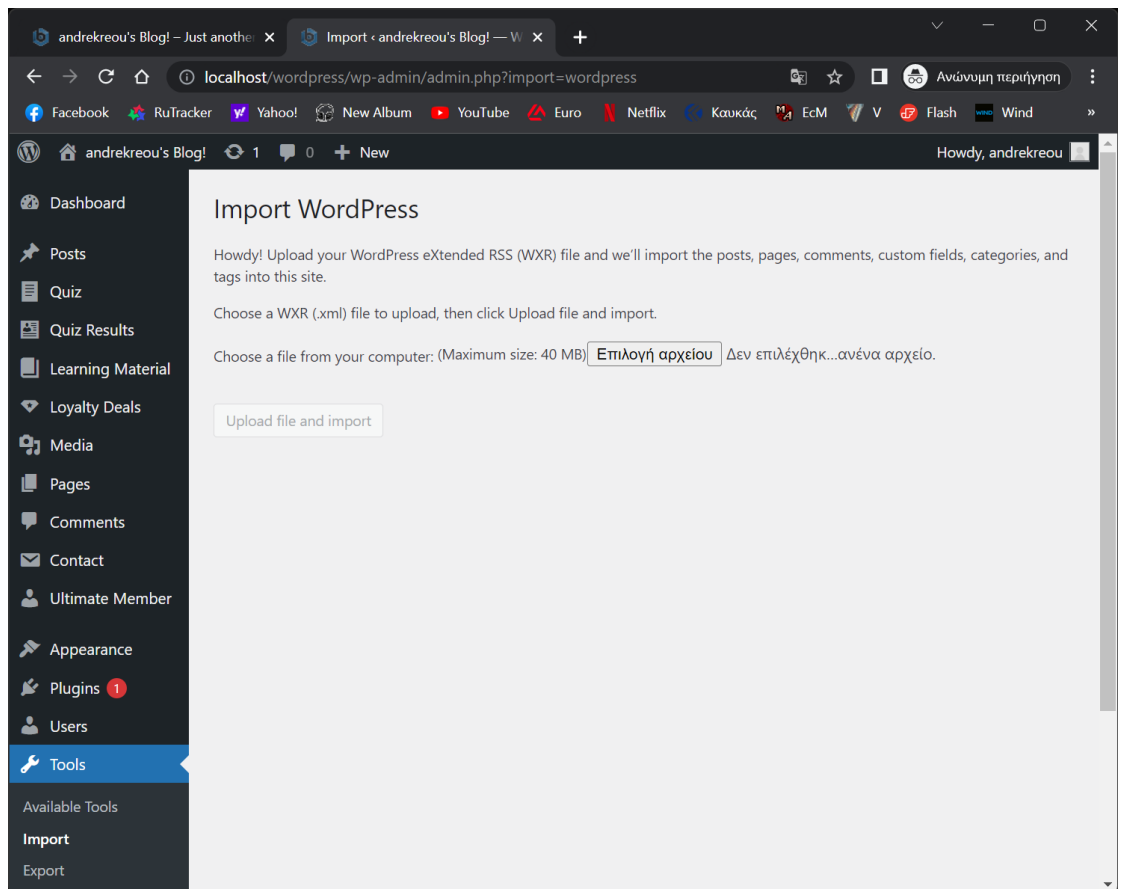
andrekreou's Blog! – Just anothe
Import ‹ andrekreou's Blog! — W
localhost/wordpress/wp-admin/admin.php?import=wordpress
Ανώνυμη περιήγηση
Facebook RuTracker Yahoo! New Album YouTube Euro Netflix Καυκάς EcM V Flash Wind
andrekreou's Blog! 1 0 New
Howdy, andrekreou

Dashboard
Posts
Quiz
Quiz Results
Learning Material
Loyalty Deals
Media
Pages
Comments
Contact
Ultimate Member
Appearance
Plugins 1
Users
Tools
Available Tools
Import
Export

Import WordPress

Howdy! Upload your WordPress eXtended RSS (WXR) file and we'll import the posts, pages, comments, custom fields, categories, and tags into this site.

Choose a WXR (.xml) file to upload, then click Upload file and import.

Choose a file from your computer: (Maximum size: 40 MB) Επιλογή αρχείου Δεν επιλέχθηκ...ανένα αρχείο.

Upload file and import